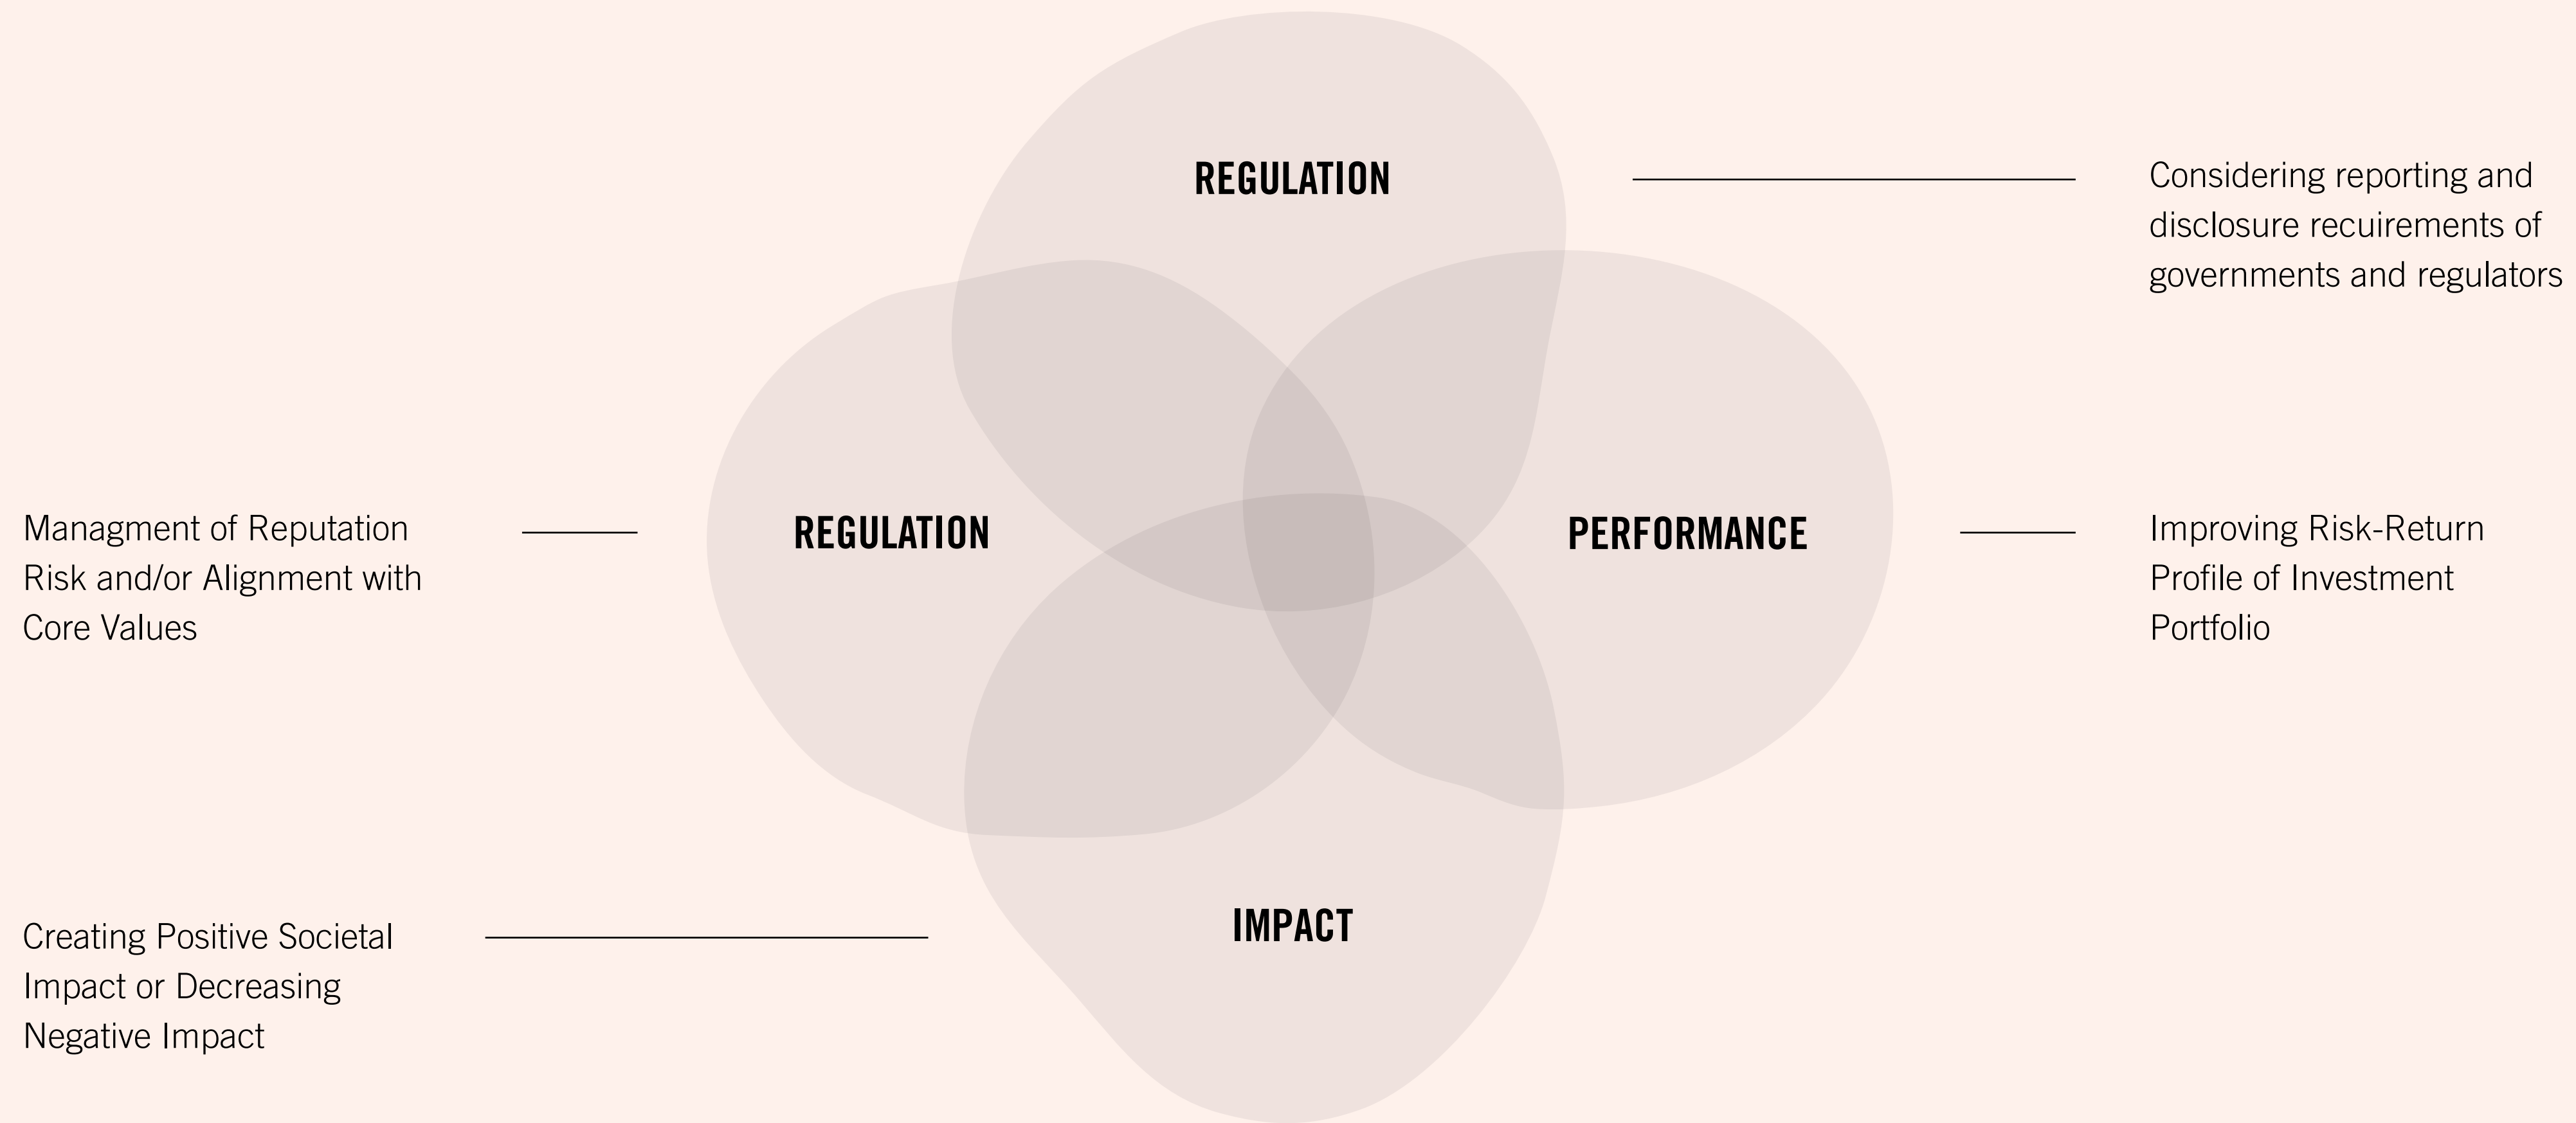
REGULATION

Considering reporting and disclosure recuirements of governments and regulators

Managment of Reputation Risk and/or Alignment with Core Values

REGULATION

PERFORMANCE

Improving Risk-Return Profile of Investment Portfolio

Creating Positive Societal Impact or Decreasing Negative Impact

IMPACT